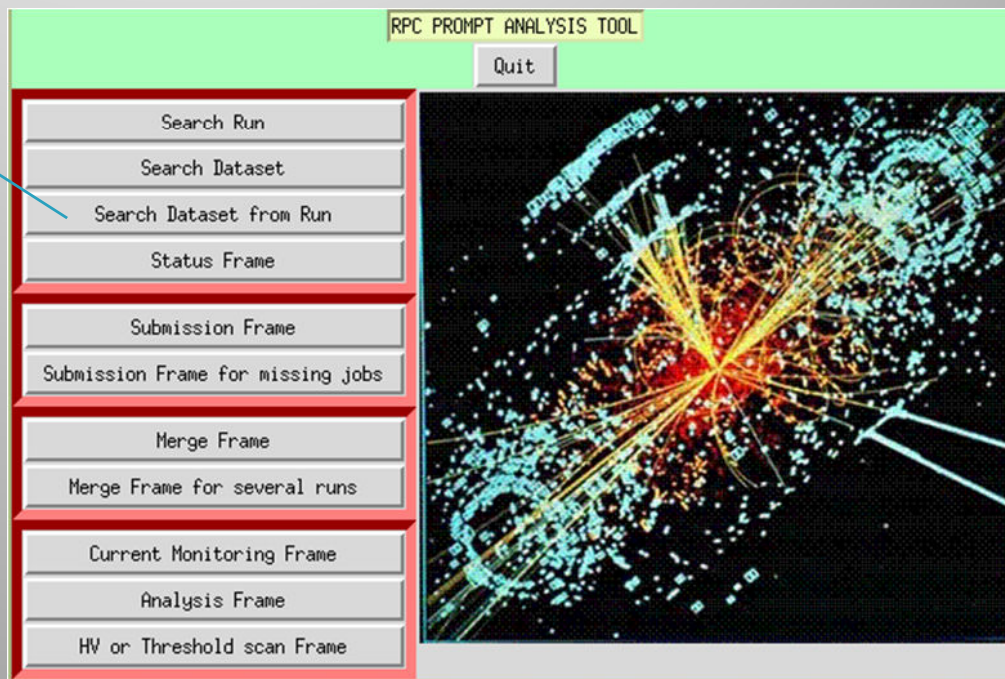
RPC PROMPT ANALYSIS TOOL

Quit

Search Run

Search Dataset

Search Dataset from Run

Status Frame

Submission Frame

Submission Frame for missing jobs

Merge Frame

Merge Frame for several runs

Current Monitoring Frame

Analysis Frame

HV or Threshold scan Frame